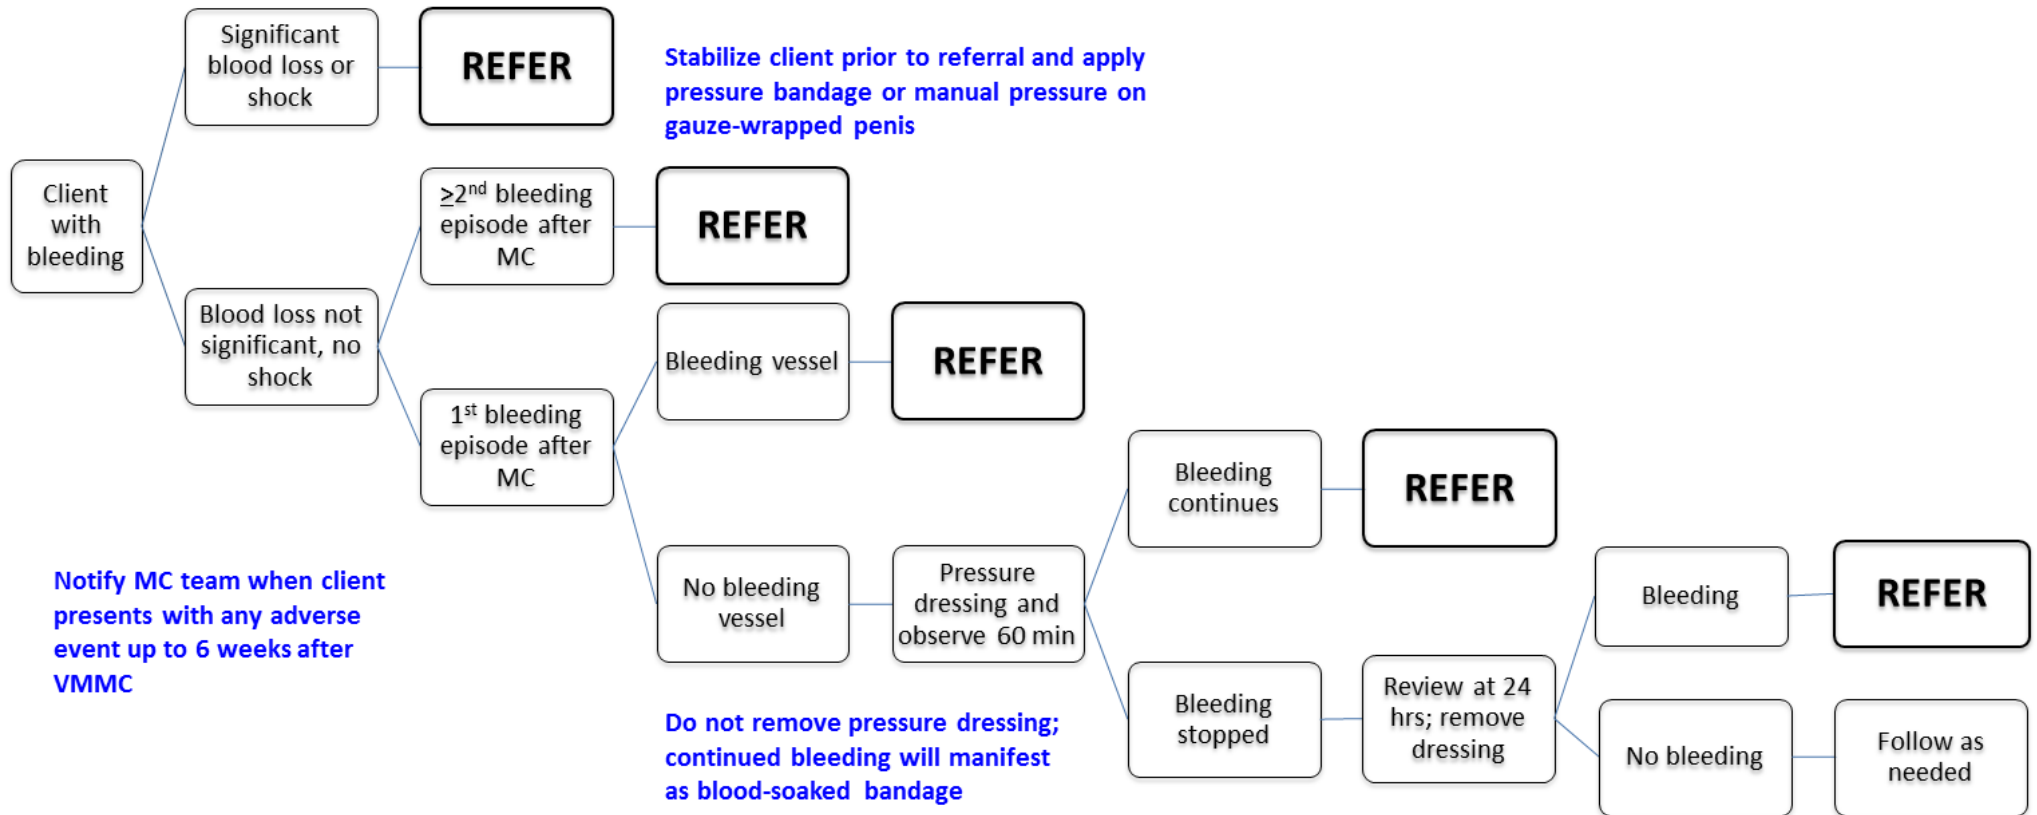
Client with bleeding

Significant blood loss or shock

REFER

Stabilize client prior to referral and apply pressure bandage or manual pressure on gauze-wrapped penis

Blood loss not significant, no shock

$\geq 2^{nd}$ bleeding episode after MC

REFER

$1^{st}$ bleeding episode after MC

Bleeding vessel

REFER

No bleeding vessel

Pressure dressing and observe 60 min

Bleeding continues

REFER

Bleeding stopped

Review at 24 hrs; remove dressing

Bleeding

REFER

No bleeding

Follow as needed

Notify MC team when client presents with any adverse event up to 6 weeks after VMMC

Do not remove pressure dressing; continued bleeding will manifest as blood-soaked bandage